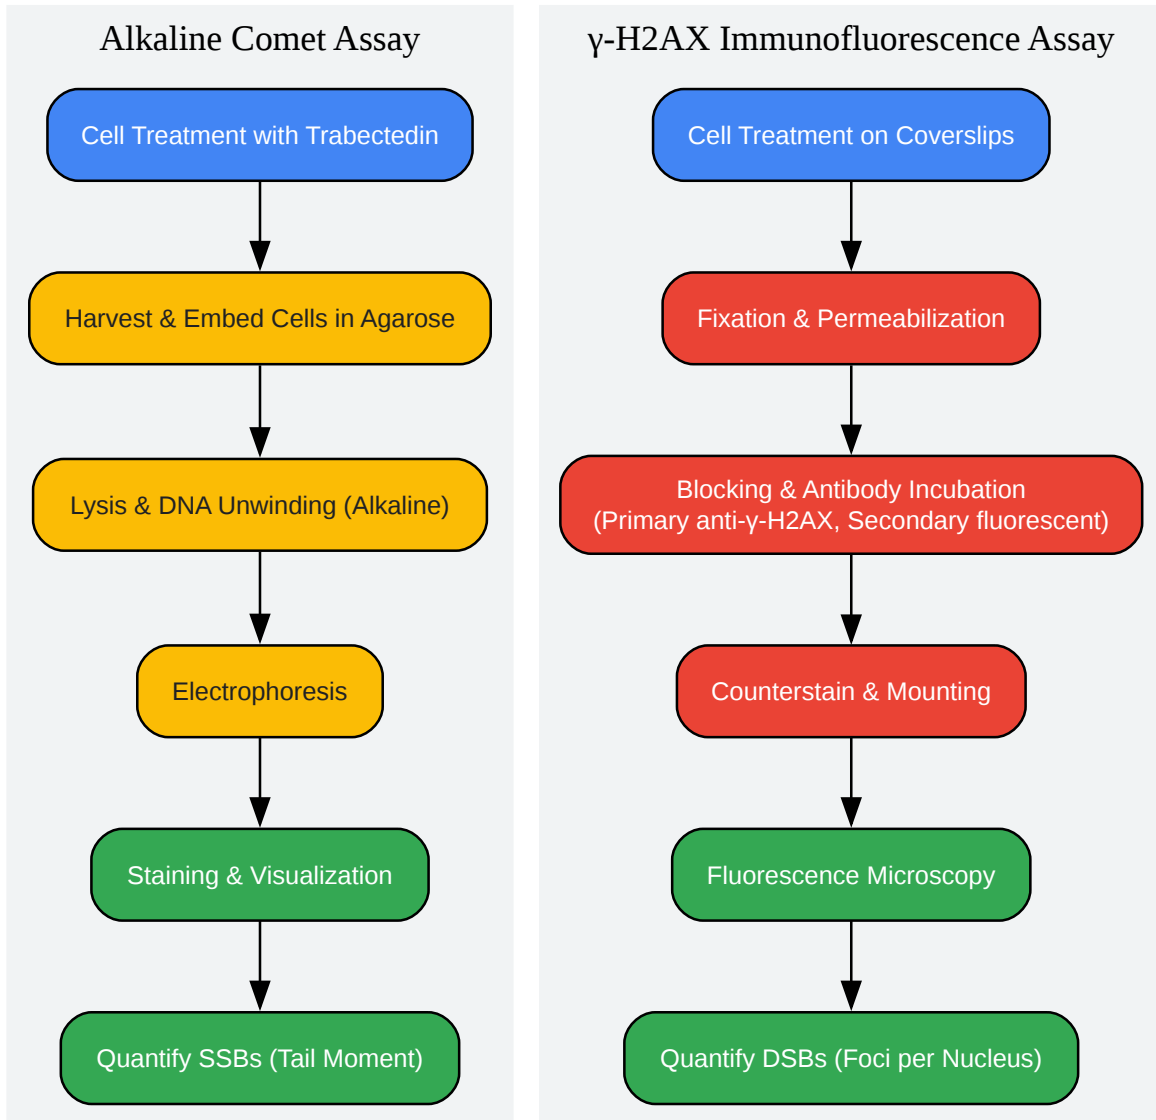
Alkaline Comet Assay

Cell Treatment with Trabectedin

Harvest & Embed Cells in Agarose

Lysis & DNA Unwinding (Alkaline)

Electrophoresis

Staining & Visualization

Quantify SSBs (Tail Moment)

γ-H2AX Immunofluorescence Assay

Cell Treatment on Coverslips

Fixation & Permeabilization

Blocking & Antibody Incubation
(Primary anti-γ-H2AX, Secondary fluorescent)

Counterstain & Mounting

Fluorescence Microscopy

Quantify DSBs (Foci per Nucleus)